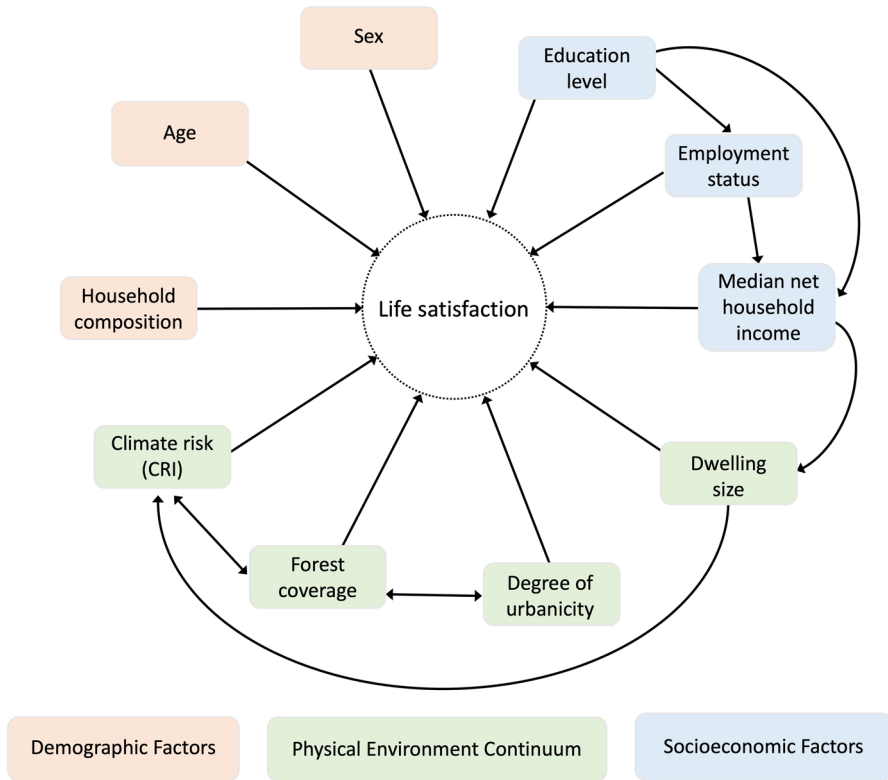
Sex

Education level

Age

Employment status

Median net household income

Household composition

Life satisfaction

Climate risk (CRI)

Dwelling size

Forest coverage

Degree of urbanicity

Demographic Factors

Physical Environment Continuum

Socioeconomic Factors